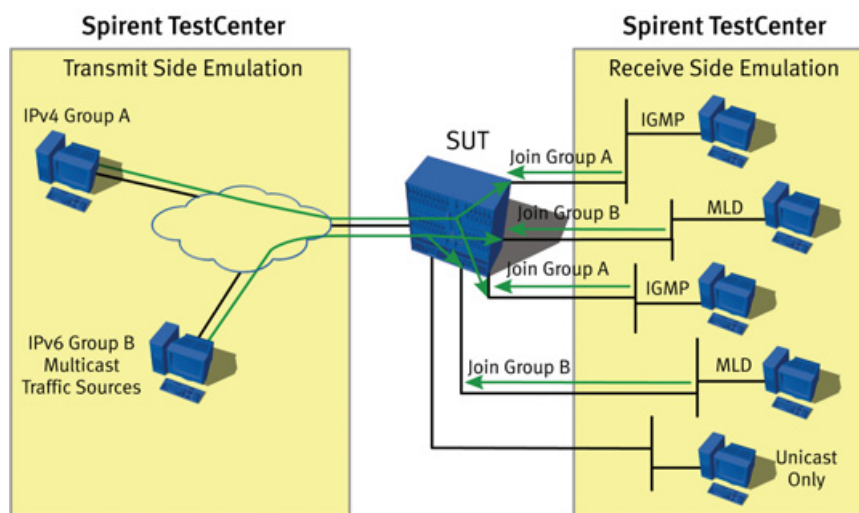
Spirent TestCenter

Transmit Side Emulation

IPv4 Group A

IPv6 Group B Multicast Traffic Sources

SUT

Spirent TestCenter

Receive Side Emulation

Join Group A

IGMP

Join Group B

MLD

Join Group A

IGMP

Join Group B

MLD

Unicast Only